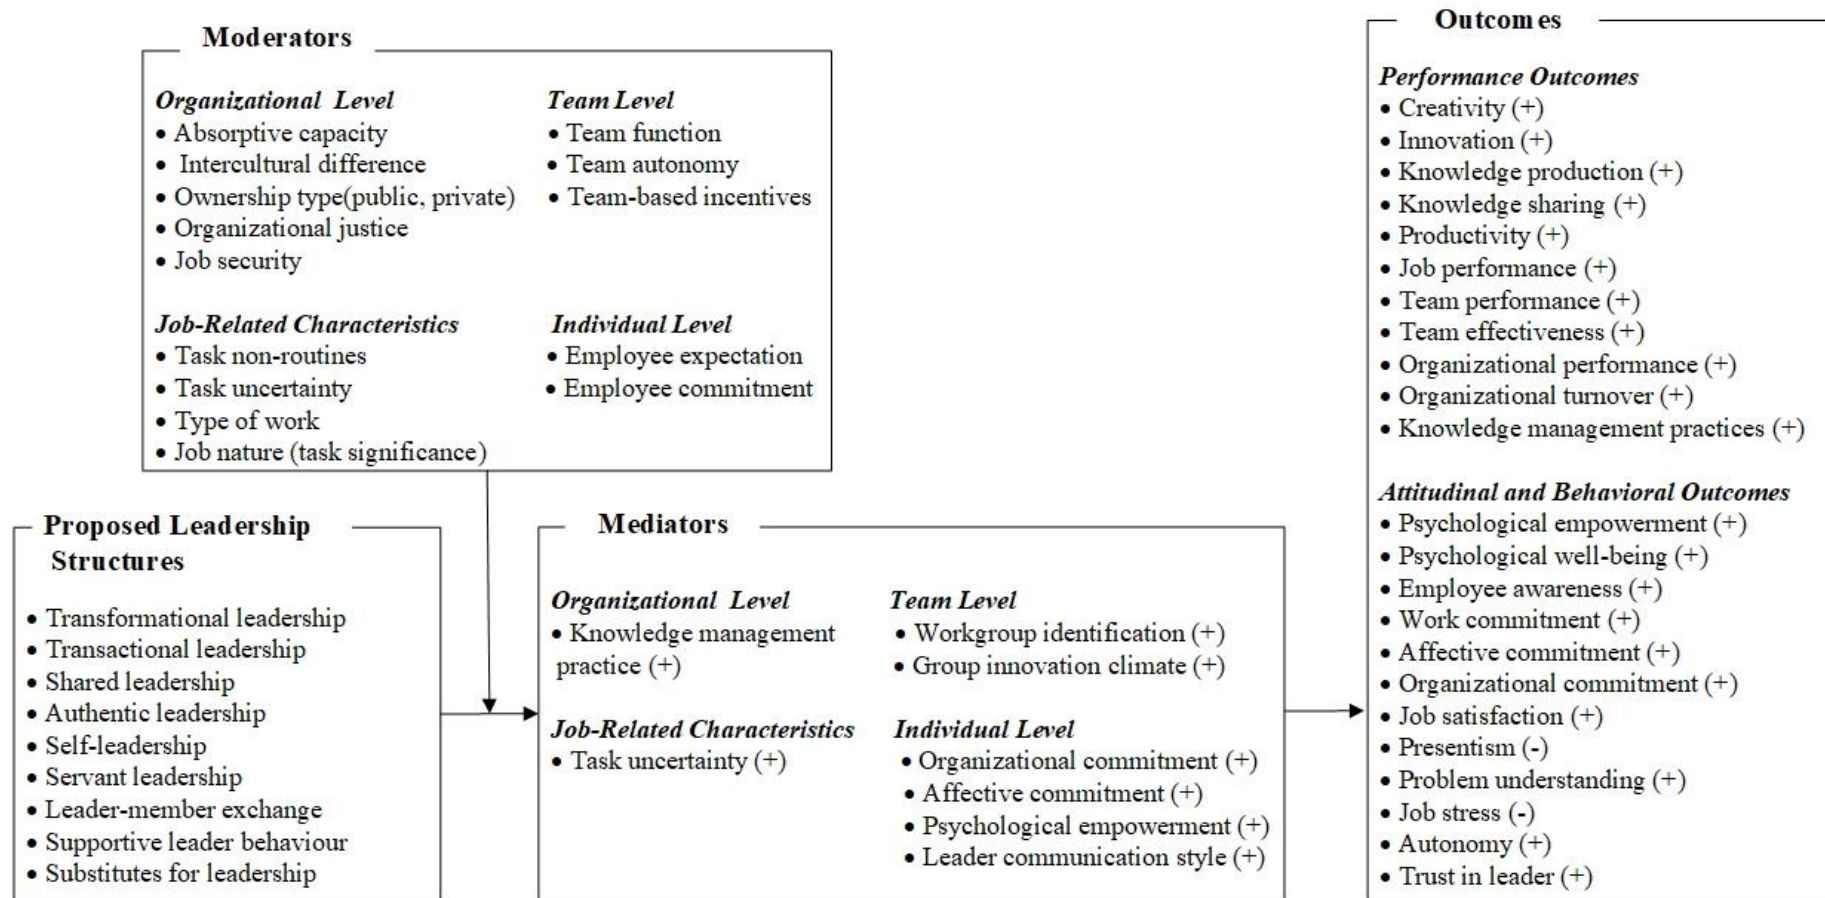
Moderators

Organizational Level
• Absorptive capacity
• Intercultural difference
• Ownership type(public, private)
• Organizational justice
• Job security

Team Level
• Team function
• Team autonomy
• Team-based incentives

Job-Related Characteristics
• Task non-routines
• Task uncertainty
• Type of work
• Job nature (task significance)

Individual Level
• Employee expectation
• Employee commitment

Proposed Leadership Structures

• Transformational leadership
• Transactional leadership
• Shared leadership
• Authentic leadership
• Self-leadership
• Servant leadership
• Leader-member exchange
• Supportive leader behaviour
• Substitutes for leadership

Mediators

Organizational Level
• Knowledge management practice (+)

Team Level
• Workgroup identification (+)
• Group innovation climate (+)

Job-Related Characteristics
• Task uncertainty (+)

Individual Level
• Organizational commitment (+)
• Affective commitment (+)
• Psychological empowerment (+)
• Leader communication style (+)

Outcom es

Performance Outcomes
• Creativity (+)
• Innovation (+)
• Knowledge production (+)
• Knowledge sharing (+)
• Productivity (+)
• Job performance (+)
• Team performance (+)
• Team effectiveness (+)
• Organizational performance (+)
• Organizational turnover (+)
• Knowledge management practices (+)

Attitudinal and Behavioral Outcomes
• Psychological empowerment (+)
• Psychological well-being (+)
• Employee awareness (+)
• Work commitment (+)
• Affective commitment (+)
• Organizational commitment (+)
• Job satisfaction (+)
• Presentism (-)
• Problem understanding (+)
• Job stress (-)
• Autonomy (+)
• Trust in leader (+)